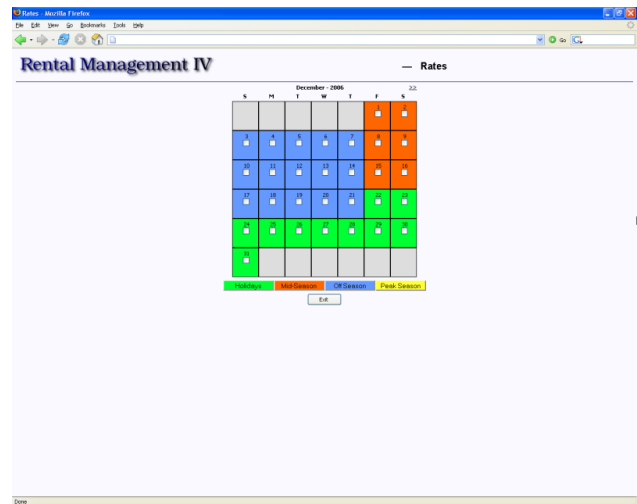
Rates - Mozilla Firefox

File Edit View Go Bookmarks Tools Help

Go

Rental Management IV

— Rates

December - 2006

>>

| S | M | T | W | T | F | S |
|---|---|---|---|---|---|---|
| | | | | | 1 | 2 |
| 3 | 4 | 5 | 6 | 7 | 8 | 9 |
| 10 | 11 | 12 | 13 | 14 | 15 | 16 |
| 17 | 18 | 19 | 20 | 21 | 22 | 23 |
| 24 | 25 | 26 | 27 | 28 | 29 | 30 |
| 31 | | | | | | |

Holidays | Mid-Season | Off Season | Peak Season

Exit

Done